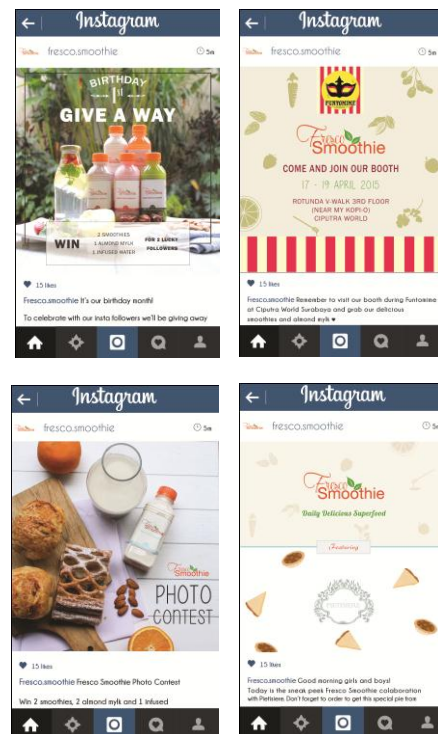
Instagram

fresco.smoothie 5m

BIRTHDAY 1st GIVE A WAY

WIN 2 SMOOTHIES 1 ALMOND MYLK 1 INFUSED WATER FOR 3 LUCKY FOLLOWERS

15 likes

Fresco.smoothie It's our birthday month!

To celebrate with our insta followers we'll be giving away

Instagram

fresco.smoothie 5m

FUNTOMINE

Fresco Smoothie

COME AND JOIN OUR BOOTH

17 - 19 APRIL 2015

ROTUNDA V-WALK 3RD FLOOR (NEAR MY KOPI-O) CIPUTRA WORLD

15 likes

Fresco.smoothie Remember to visit our booth during Funtomine at Ciputra World Surabaya and grab our delicious smoothies and almond mylk ♥

Instagram

fresco.smoothie 5m

Fresco Smoothie

PHOTO CONTEST

15 likes

Fresco.smoothie Fresco Smoothie Photo Contest

Win 2 smoothies, 2 almond mylk and 1 infused

Instagram

fresco.smoothie 5m

Fresco Smoothie

Daily Delicious Superfood

Featuring

15 likes

Fresco.smoothie Good morning girls and boys! Today is the sneak peek Fresco Smoothie collaboration with Pattisiere. Don't forget to order to get this special pie from